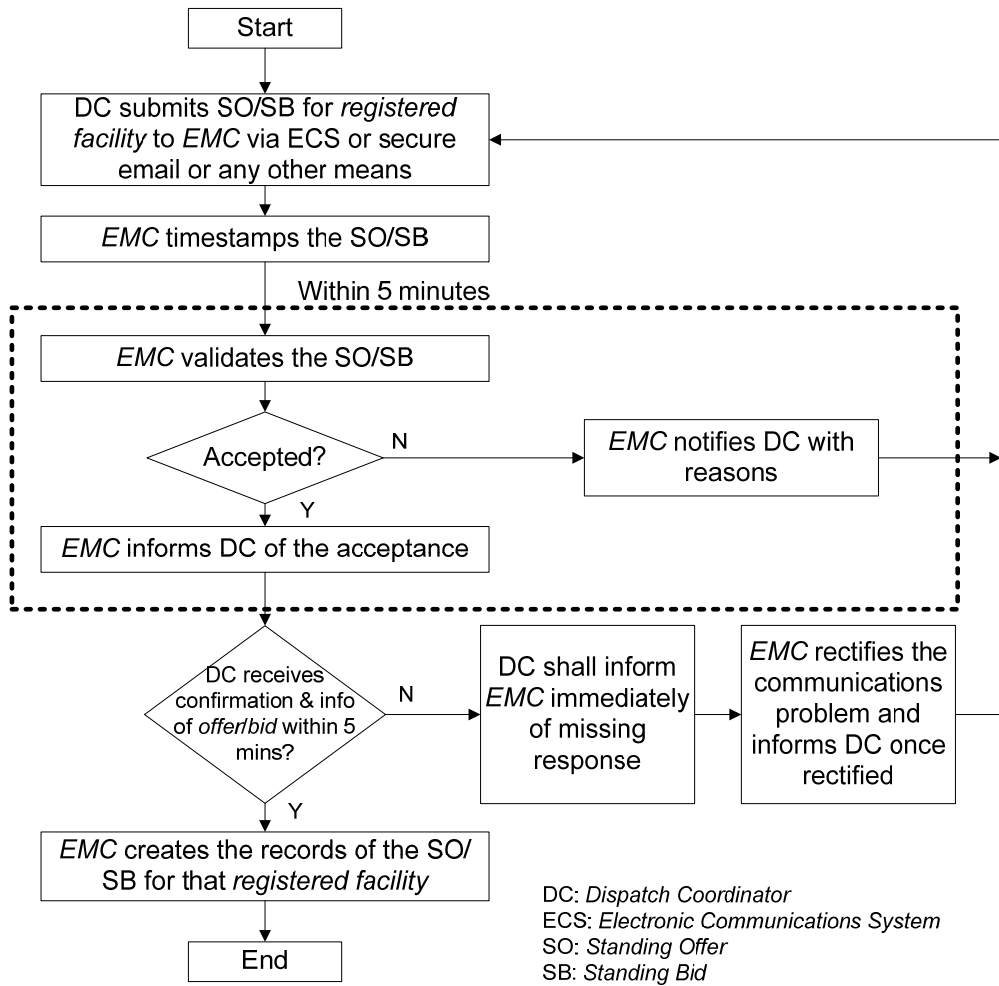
Start

DC submits SO/SB for *registered facility* to *EMC* via ECS or secure email or any other means

*EMC* timestamps the SO/SB

Within 5 minutes

*EMC* validates the SO/SB

Accepted?

N

*EMC* notifies DC with reasons

Y

*EMC* informs DC of the acceptance

DC receives confirmation & info of *offer/bid* within 5 mins?

N

DC shall inform *EMC* immediately of missing response

*EMC* rectifies the communications problem and informs DC once rectified

Y

*EMC* creates the records of the SO/SB for that *registered facility*

End

DC: *Dispatch Coordinator*
ECS: *Electronic Communications System*
SO: *Standing Offer*
SB: *Standing Bid*